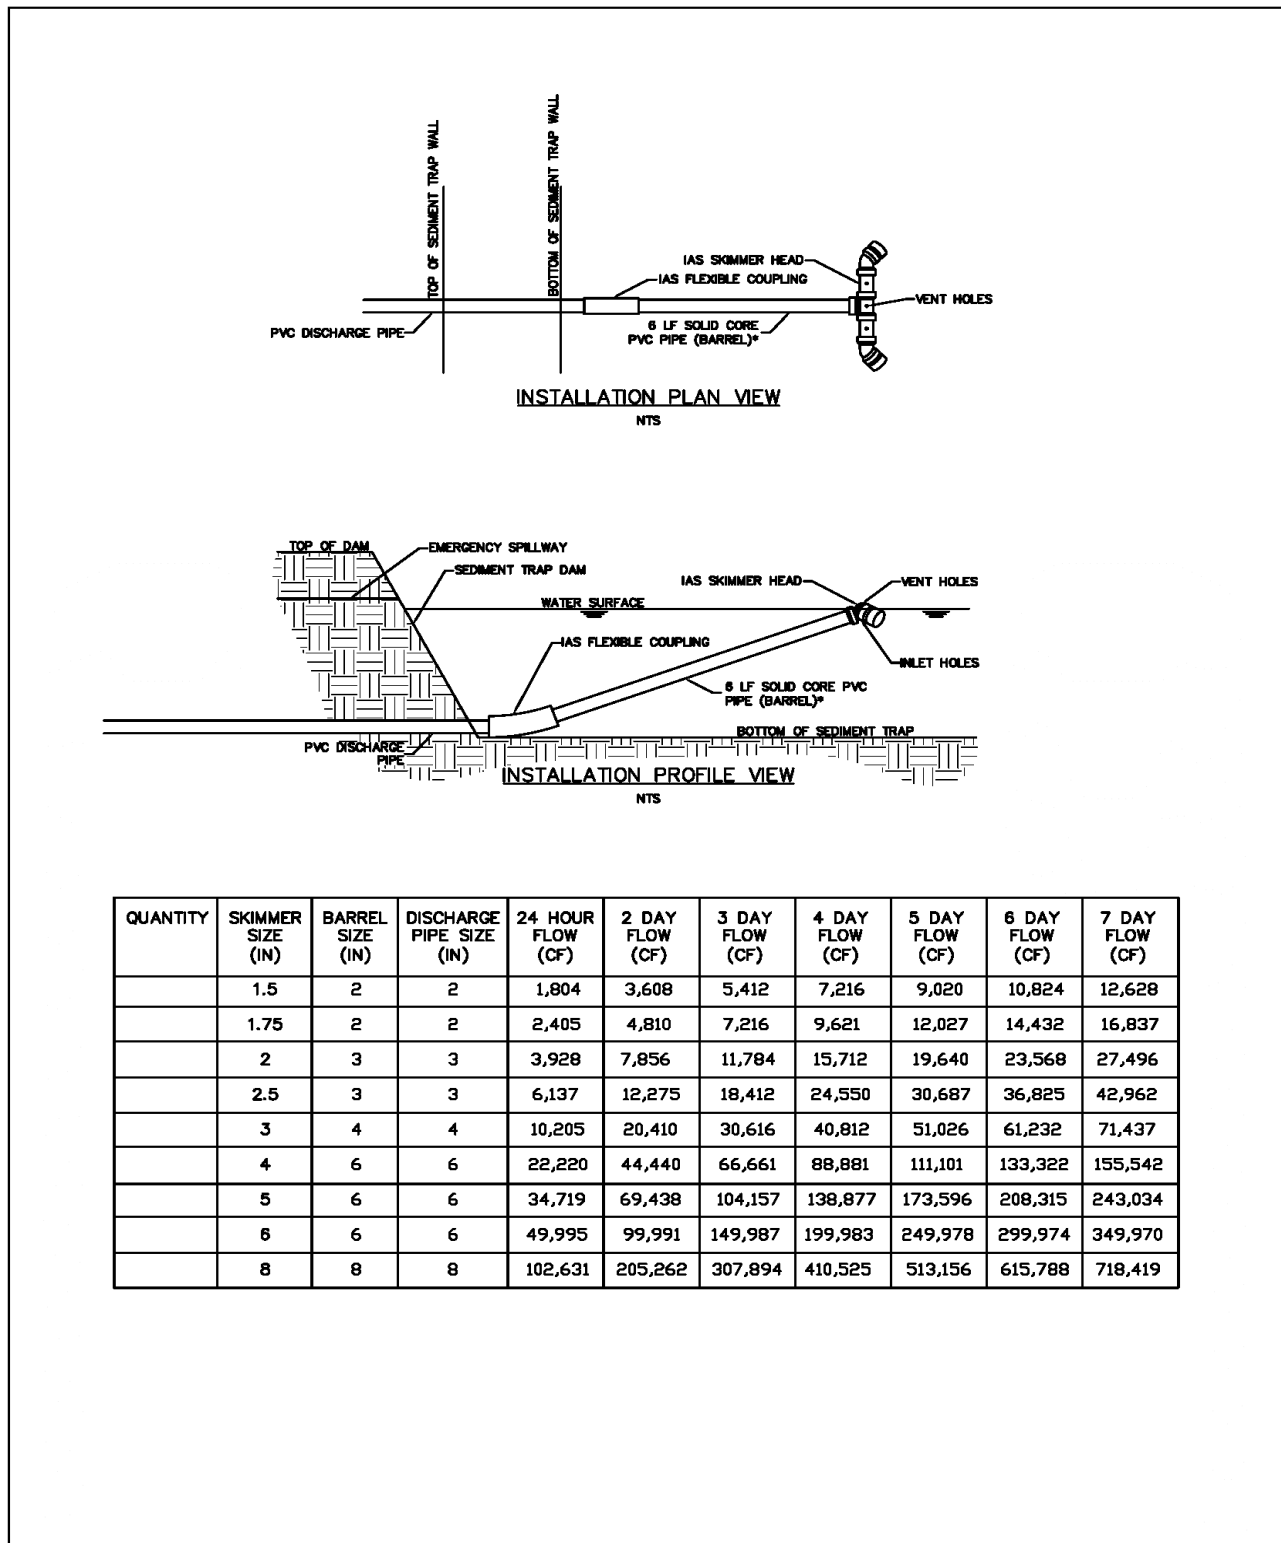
TOP OF SEDIMENT TRAP WALL
BOTTOM OF SEDIMENT TRAP WALL
IAS SKIMMER HEAD
IAS FLEXIBLE COUPLING
VENT HOLES
PVC DISCHARGE PIPE
6 LF SOLID CORE PVC PIPE (BARREL)*

INSTALLATION PLAN VIEW
NTS

TOP OF DAM
EMERGENCY SPILLWAY
SEDIMENT TRAP DAM
IAS SKIMMER HEAD
VENT HOLES
WATER SURFACE
IAS FLEXIBLE COUPLING
INLET HOLES
6 LF SOLID CORE PVC PIPE (BARREL)*
BOTTOM OF SEDIMENT TRAP
PVC DISCHARGE PIPE

INSTALLATION PROFILE VIEW
NTS

| QUANTITY | SKIMMER SIZE (IN) | BARREL SIZE (IN) | DISCHARGE PIPE SIZE (IN) | 24 HOUR FLOW (CF) | 2 DAY FLOW (CF) | 3 DAY FLOW (CF) | 4 DAY FLOW (CF) | 5 DAY FLOW (CF) | 6 DAY FLOW (CF) | 7 DAY FLOW (CF) |
|---|---|---|---|---|---|---|---|---|---|---|
| | 1.5 | 2 | 2 | 1,804 | 3,608 | 5,412 | 7,216 | 9,020 | 10,824 | 12,628 |
| | 1.75 | 2 | 2 | 2,405 | 4,810 | 7,216 | 9,621 | 12,027 | 14,432 | 16,837 |
| | 2 | 3 | 3 | 3,928 | 7,856 | 11,784 | 15,712 | 19,640 | 23,568 | 27,496 |
| | 2.5 | 3 | 3 | 6,137 | 12,275 | 18,412 | 24,550 | 30,687 | 36,825 | 42,962 |
| | 3 | 4 | 4 | 10,205 | 20,410 | 30,616 | 40,812 | 51,026 | 61,232 | 71,437 |
| | 4 | 6 | 6 | 22,220 | 44,440 | 66,661 | 88,881 | 111,101 | 133,322 | 155,542 |
| | 5 | 6 | 6 | 34,719 | 69,438 | 104,157 | 138,877 | 173,596 | 208,315 | 243,034 |
| | 6 | 6 | 6 | 49,995 | 99,991 | 149,987 | 199,983 | 249,978 | 299,974 | 349,970 |
| | 8 | 8 | 8 | 102,631 | 205,262 | 307,894 | 410,525 | 513,156 | 615,788 | 718,419 |